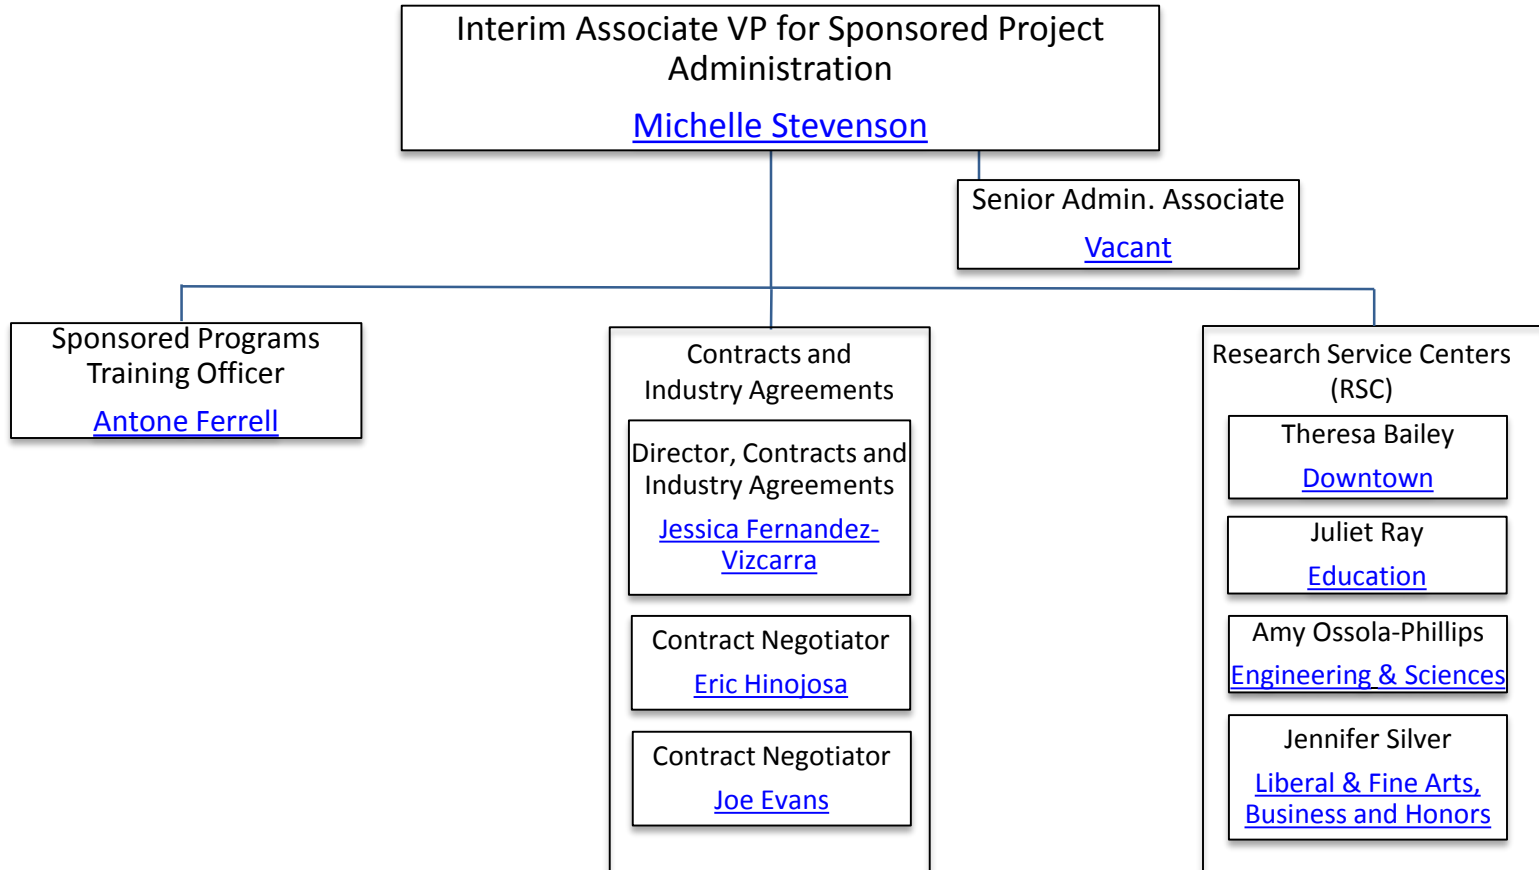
Interim Associate VP for Sponsored Project Administration

Michelle Stevenson

Senior Admin. Associate

Vacant

Sponsored Programs Training Officer

Antone Ferrell

Contracts and Industry Agreements

Director, Contracts and Industry Agreements

Jessica Fernandez-Vizcarra

Contract Negotiator

Eric Hinojosa

Contract Negotiator

Joe Evans

Research Service Centers (RSC)

Theresa Bailey

Downtown

Juliet Ray

Education

Amy Ossola-Phillips

Engineering & Sciences

Jennifer Silver

Liberal & Fine Arts, Business and Honors